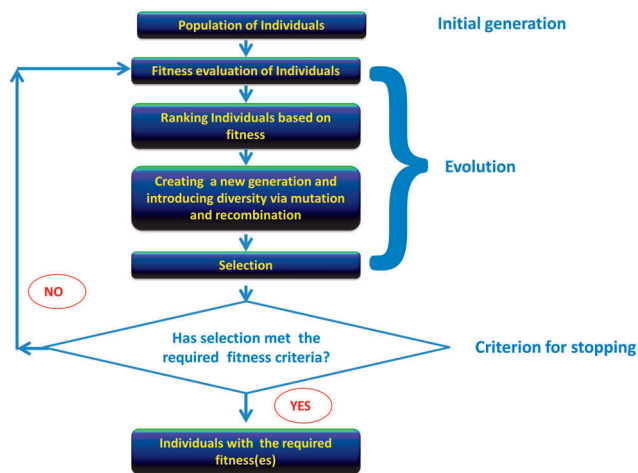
Population of Individuals

Initial generation

Fitness evaluation of Individuals

Ranking Individuals based on fitness

Creating a new generation and introducing diversity via mutation and recombination

Evolution

Selection

NO

Has selection met the required fitness criteria?

Criterion for stopping

YES

Individuals with the required fitness(es)